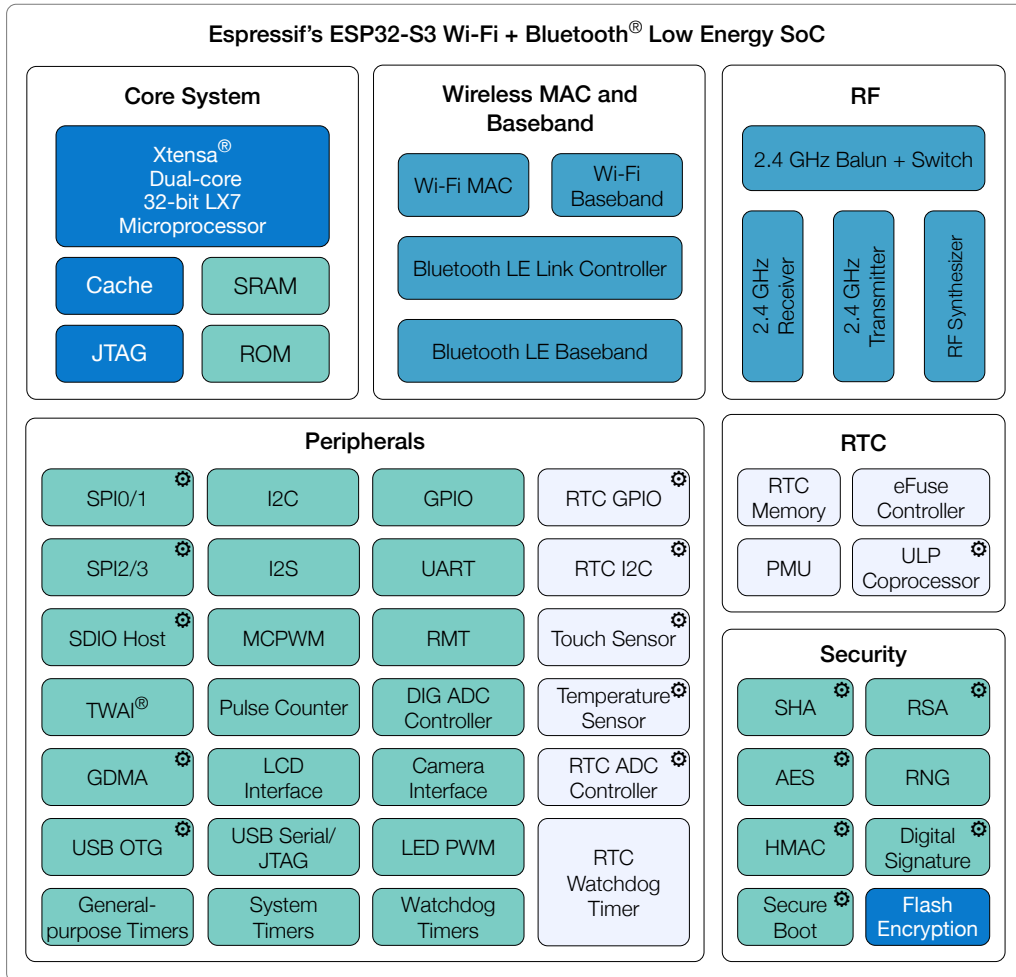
Espressif's ESP32-S3 Wi-Fi + Bluetooth® Low Energy SoC

Core System

Xtensa® Dual-core 32-bit LX7 Microprocessor

Cache

SRAM

JTAG

ROM

Wireless MAC and Baseband

Wi-Fi MAC

Wi-Fi Baseband

Bluetooth LE Link Controller

Bluetooth LE Baseband

RF

2.4 GHz Balun + Switch

2.4 GHz Receiver

2.4 GHz Transmitter

RF Synthesizer

Peripherals

| SPI0/1 | I2C | GPIO | RTC GPIO |
|---|---|---|---|
| SPI2/3 | I2S | UART | RTC I2C |
| SDIO Host | MCPWM | RMT | Touch Sensor |
| TWAI® | Pulse Counter | DIG ADC Controller | Temperature Sensor |
| GDMA | LCD Interface | Camera Interface | RTC ADC Controller |
| USB OTG | USB Serial/ JTAG | LED PWM | RTC Watchdog Timer |
| General-purpose Timers | System Timers | Watchdog Timers | |

RTC

| RTC Memory | eFuse Controller |
|---|---|
| PMU | ULP Coprocessor |

Security

| SHA | RSA |
|---|---|
| AES | RNG |
| HMAC | Digital Signature |
| Secure Boot | Flash Encryption |